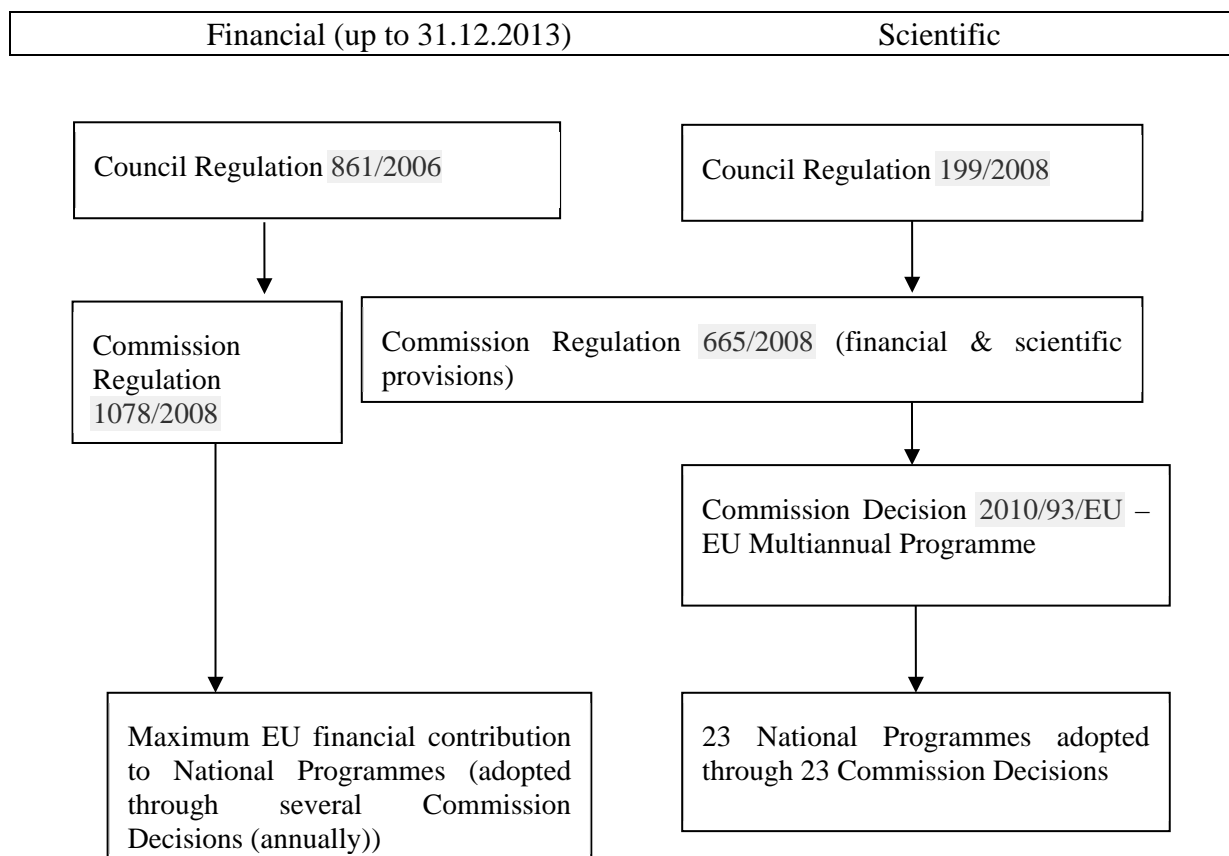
Financial (up to 31.12.2013)

Scientific

Council Regulation 861/2006

Council Regulation 199/2008

Commission Regulation 1078/2008

Commission Regulation 665/2008 (financial & scientific provisions)

Commission Decision 2010/93/EU – EU Multiannual Programme

Maximum EU financial contribution to National Programmes (adopted through several Commission Decisions (annually))

23 National Programmes adopted through 23 Commission Decisions